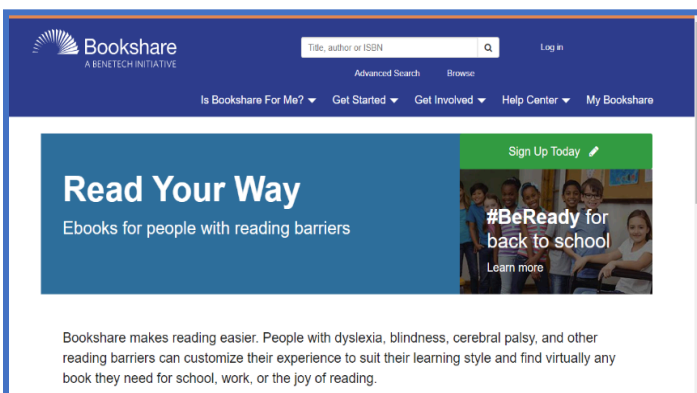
Bookshare
A BENETECH INITIATIVE

Title, author or ISBN

Log in

Advanced Search Browse

Is Bookshare For Me? Get Started Get Involved Help Center My Bookshare

Read Your Way

Ebooks for people with reading barriers

Sign Up Today

#BeReady for back to school

Learn more

Bookshare makes reading easier. People with dyslexia, blindness, cerebral palsy, and other reading barriers can customize their experience to suit their learning style and find virtually any book they need for school, work, or the joy of reading.